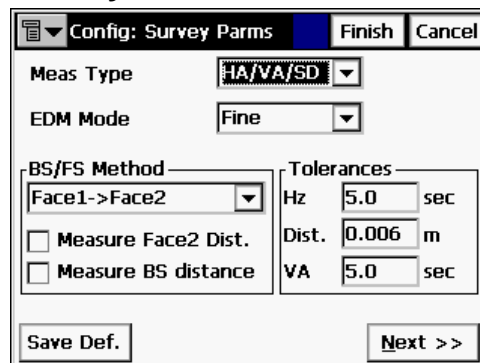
Config: Survey Parms Finish Cancel

Meas Type HA/VA/SD

EDM Mode Fine

BS/FS Method
Face1->Face2
Measure Face2 Dist.
Measure BS distance

Tolerances
Hz 5.0 sec
Dist. 0.006 m
VA 5.0 sec

Save Def.

Next >>